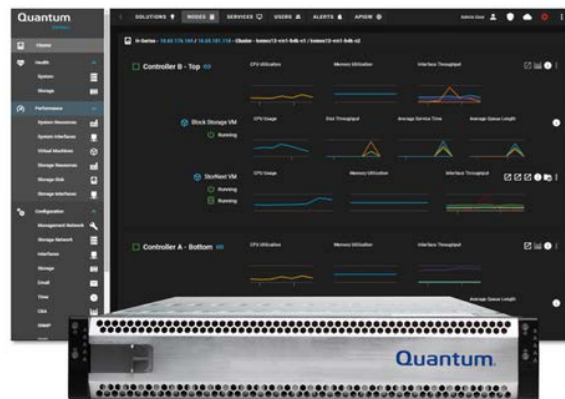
Quantum

SOLUTIONS NODES SERVICES USERS ALERTS APIGW

Cluster

Health

System

Storage

Performance

System Resources

System Interfaces

Virtual Machines

Storage Resources

Storage Disk

Storage Interfaces

Configuration

Management Network

Storage Network

Interfaces

Storage

Email

Time

CNA

SNMP

Controller B - Top

CPU Utilization

Memory Utilization

Interface Throughput

Block Storage VM

Running

CPU Usage

Disk Throughput

Average Service Time

Average Queue Length

StorNext VM

Running

Running

CPU Usage

Memory Utilization

Interface Throughput

Controller A - Bottom

CPU Utilization

Memory Utilization

Interface Throughput

Average Queue Length

Quantum.